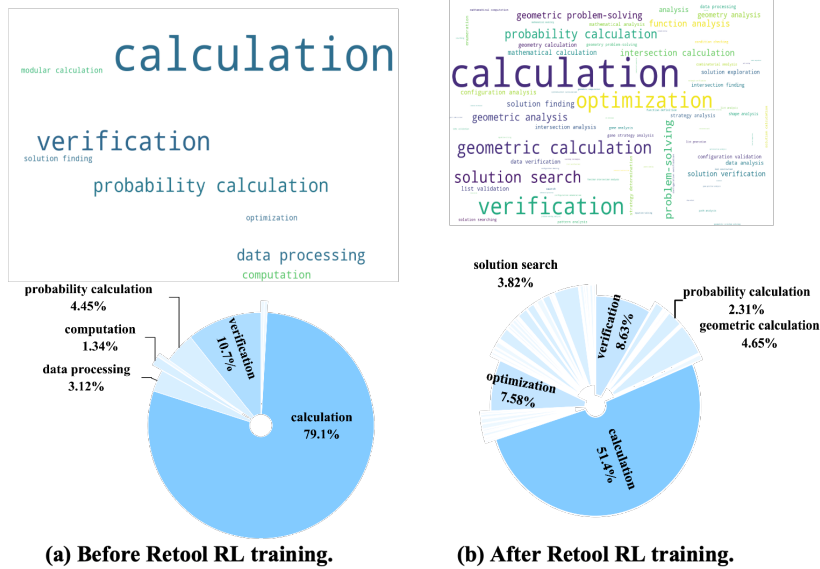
calculation
modular calculation
verification
solution finding
probability calculation
optimization
data processing
computation

probability calculation
4.45%
computation
1.34%
data processing
3.12%
verification
10.7%
calculation
79.1%

(a) Before Retool RL training.

mathematical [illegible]
analysis
data processing
geometric problem-solving
geometry analysis
function analysis
probability calculation
geometry calculation
mathematical calculation
intersection calculation
calculation
optimization
solution exploration
configuration analysis
intersection finding
solution finding
geometric analysis
strategy analysis
intersection analysis
geometric calculation
problem-solving
data verification
configuration validation
data analysis
solution search
solution verification
list validation
verification
solution searching

solution search
3.82%
verification
8.63%
probability calculation
2.31%
geometric calculation
4.65%
optimization
7.58%
calculation
51.4%

(b) After Retool RL training.